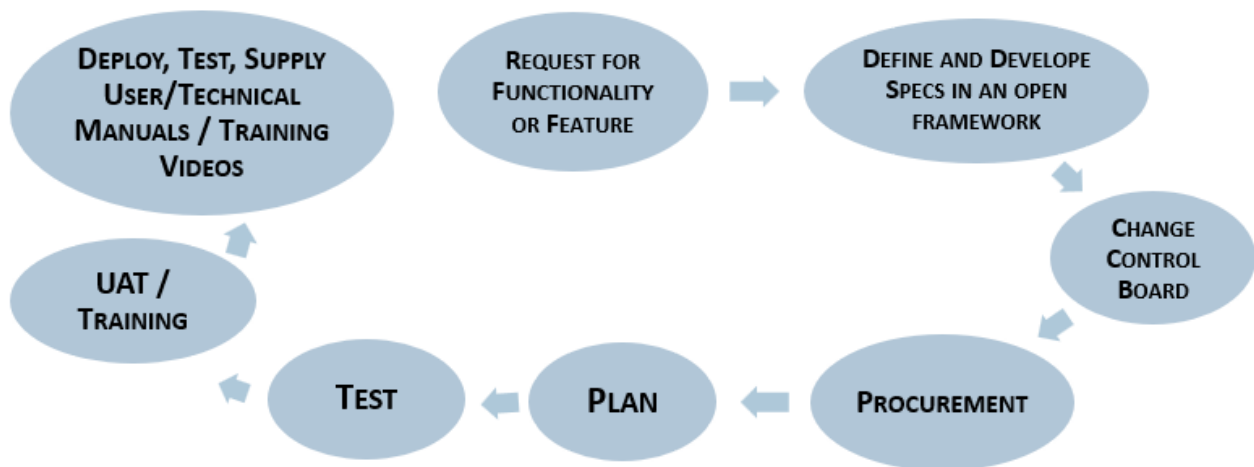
Request for Functionality or Feature

Define and Develope Specs in an open framework

Change Control Board

Procurement

Plan

Test

UAT / Training

Deploy, Test, Supply User/Technical Manuals / Training Videos